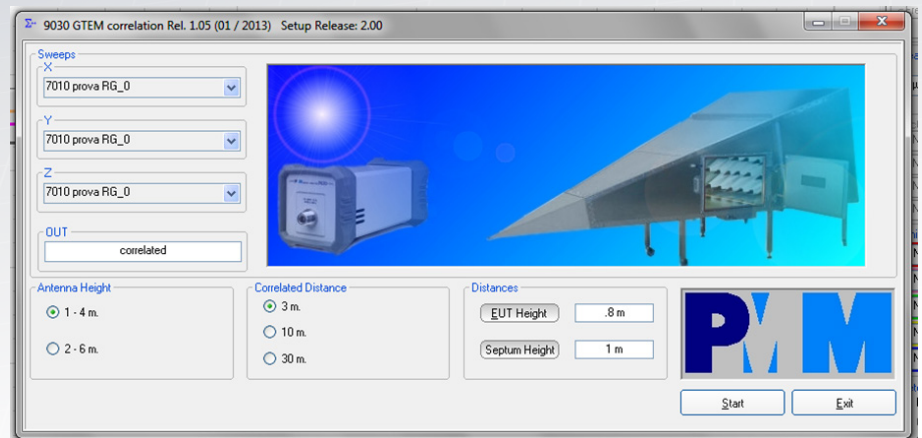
9030 GTEM correlation Rel. 1.05 (01 / 2013) Setup Release: 2.00

Sweeps

X

7010 prova RG_0

Y

7010 prova RG_0

Z

7010 prova RG_0

OUT

correlated

Antenna Height

1 - 4 m.

2 - 6 m.

Correlated Distance

3 m.

10 m.

30 m.

Distances

EUT Height

.8 m

Septum Height

1 m

PMM

Start

Exit